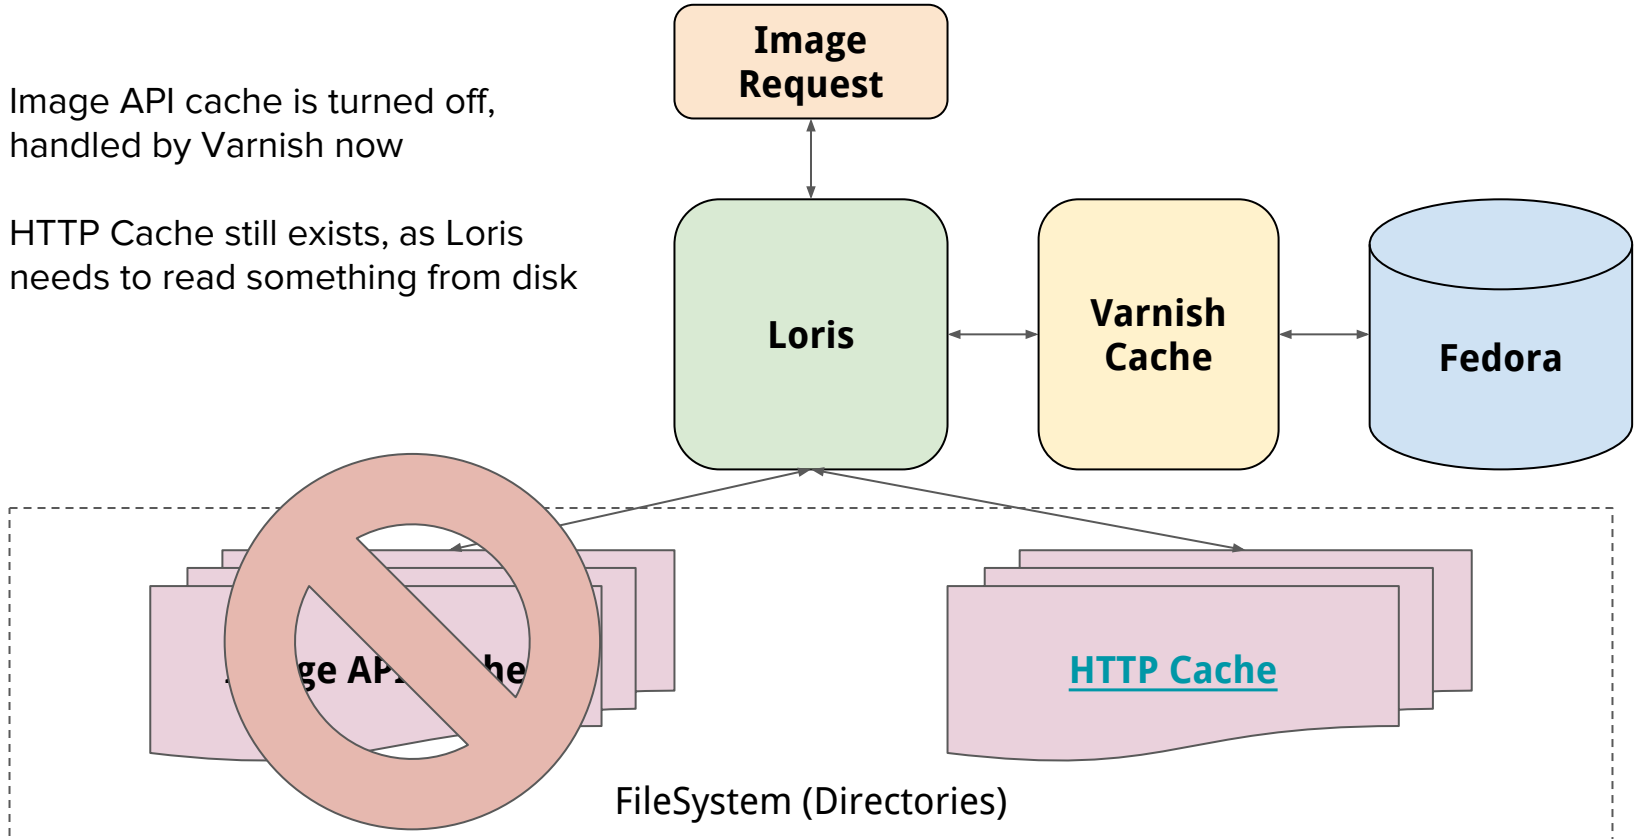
Image API cache is turned off, handled by Varnish now

HTTP Cache still exists, as Loris needs to read something from disk

Image Request

Loris

Varnish Cache

Fedora

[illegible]ge AP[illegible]he

HTTP Cache

FileSystem (Directories)